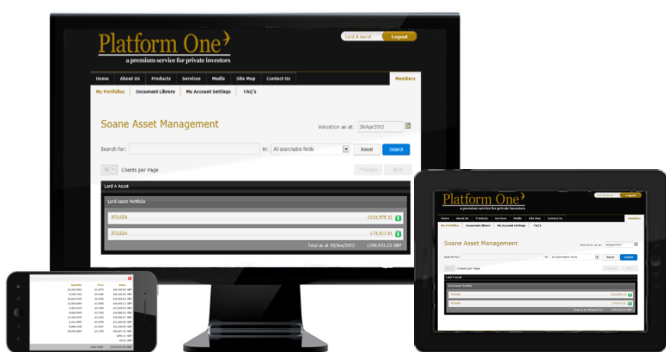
Platform One

a premium service for private investors

Lord A Ascot

Logout

Home

About Us

Products

Services

Media

Site Map

Contact Us

Members

My Portfolios

Document Library

My Account Settings

FAQ's

Soane Asset Management

Valuation as at:

26/Apr/2012

Search for:

in:

All searchable fields

Reset

Search

10

Clients per Page

Previous

Next

Lord A Ascot

Lord Ascot Portfolio

IFD1004

£310,979.31

IFD1004

£78,853.90

Total as at 19/Jan/2012:

£790,553.20 GBP

Platform One

Soane Asset Management

Lord Ascot Portfolio

Total Value